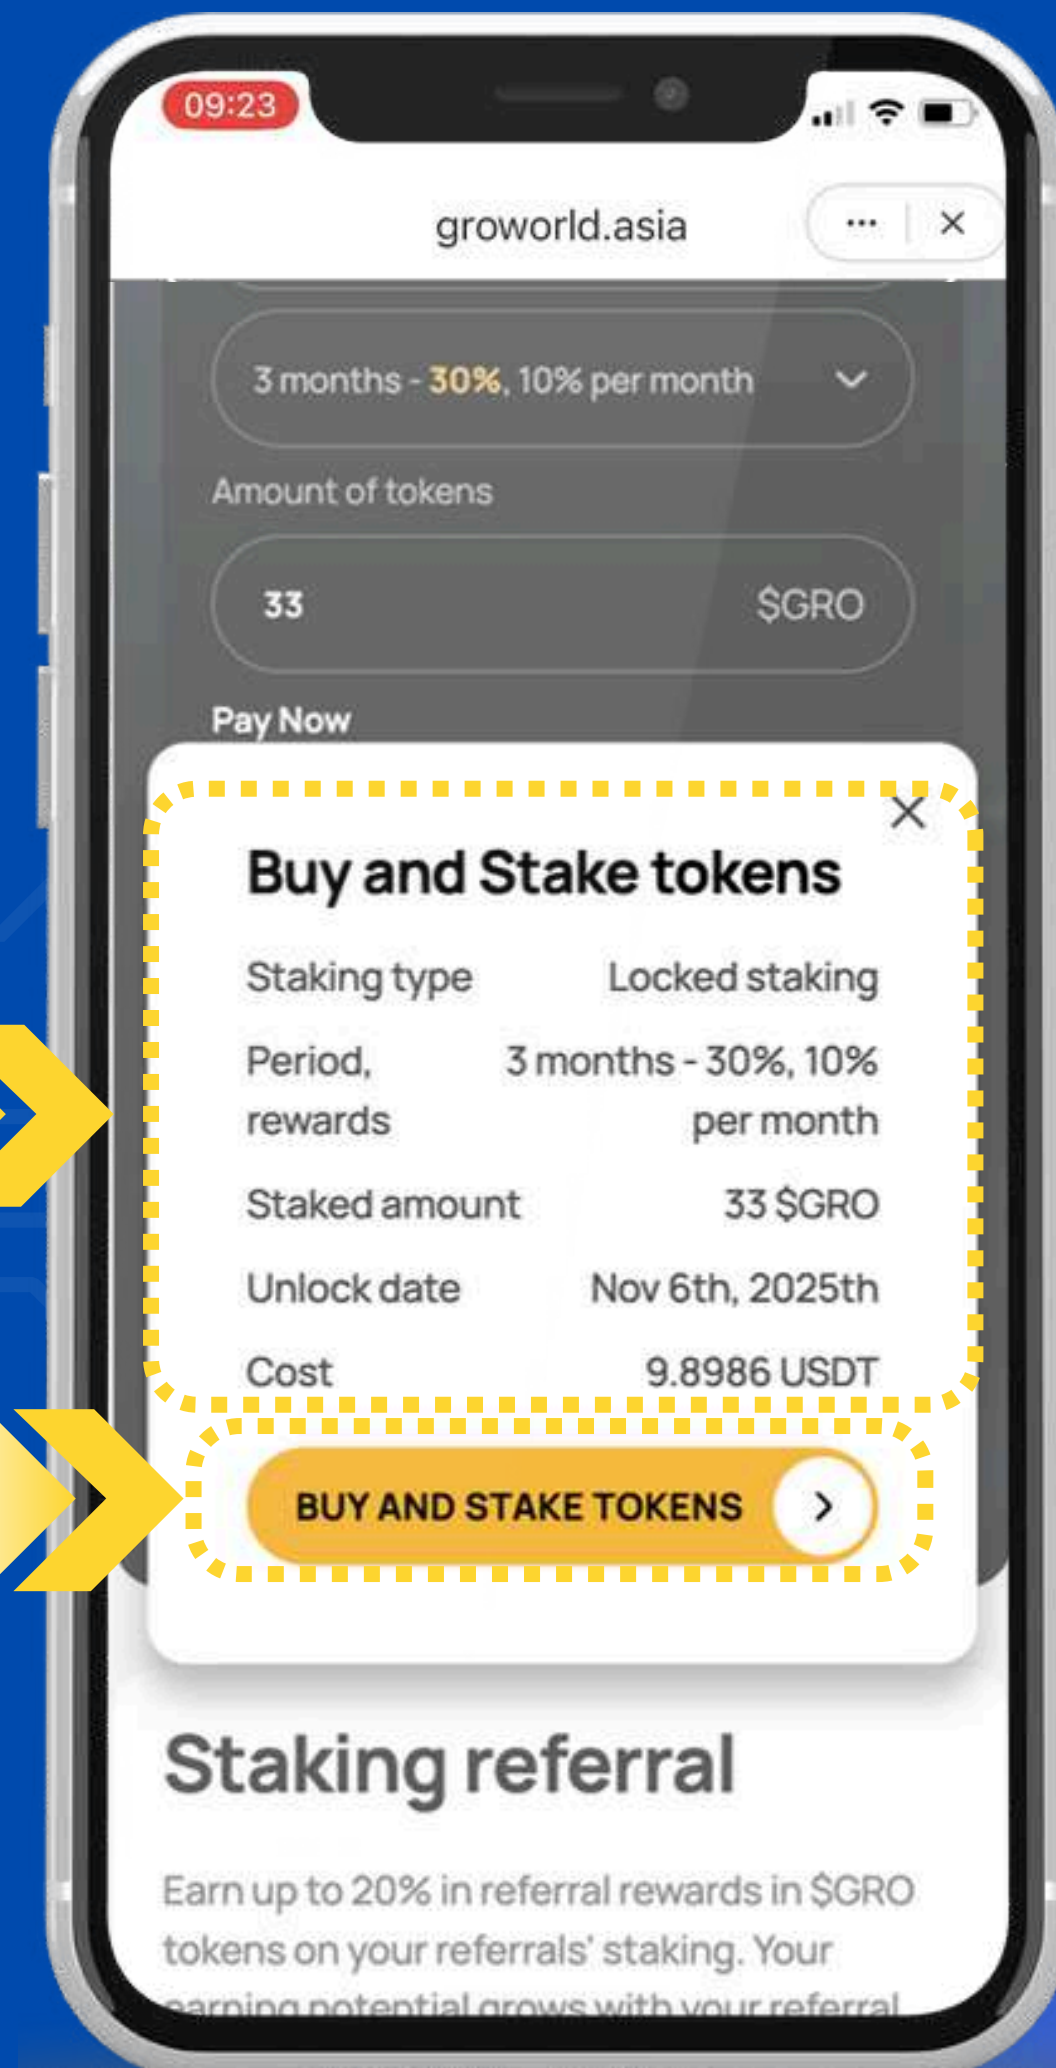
09:23

groworld.asia

3 months - 30%, 10% per month

Amount of tokens

33 $GRO

Pay Now

Buy and Stake tokens

| | |
|---|---|
| Staking type | Locked staking |
| Period, rewards | 3 months - 30%, 10% per month |
| Staked amount | 33 $GRO |
| Unlock date | Nov 6th, 2025th |
| Cost | 9.8986 USDT |

BUY AND STAKE TOKENS

Staking referral

Earn up to 20% in referral rewards in $GRO tokens on your referrals' staking. Your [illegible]